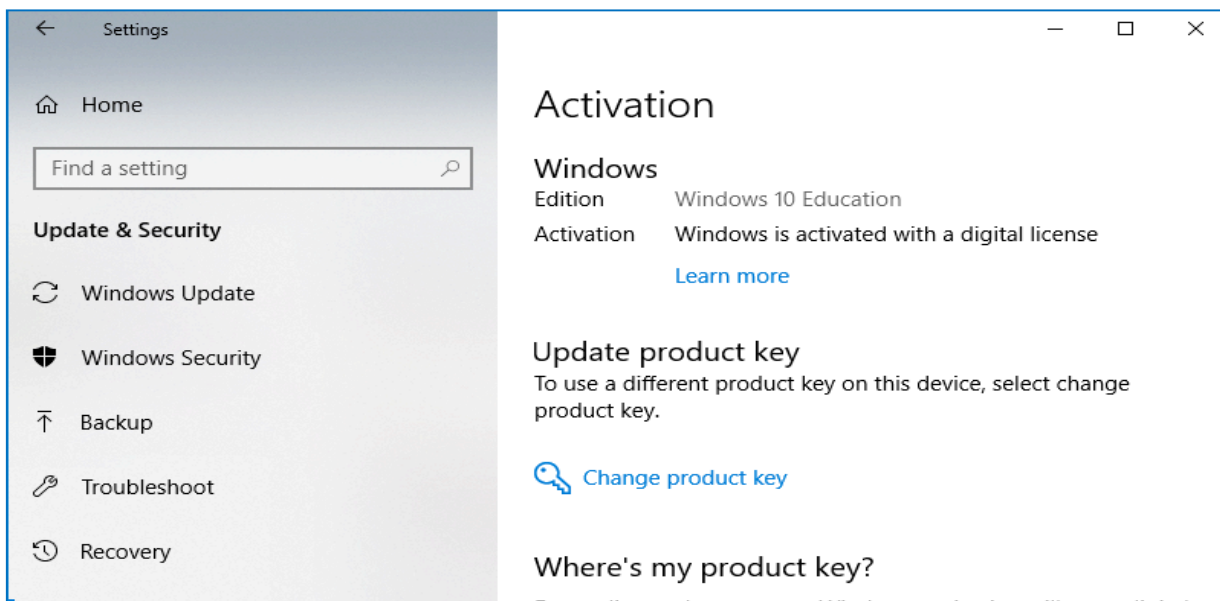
Settings

Home

Find a setting

Update & Security

Windows Update

Windows Security

Backup

Troubleshoot

Recovery

Activation

Windows

| Edition | Windows 10 Education |
|---|---|
| Activation | Windows is activated with a digital license |

Learn more

Update product key

To use a different product key on this device, select change product key.

Change product key

Where's my product key?

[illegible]